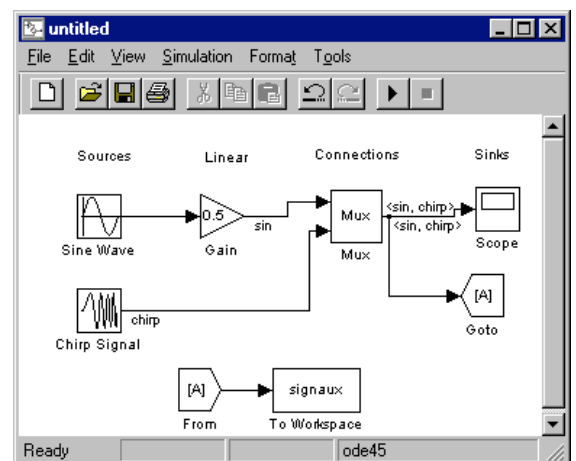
untitled

File Edit View Simulation Format Tools

Sources

Linear

Connections

Sinks

Sine Wave

0.5

Gain

sin

Mux

Mux

<sin, chirp>

<sin, chirp>

Scope

Chirp Signal

chirp

[A]

Goto

[A]

From

signaux

To Workspace

Ready

ode45